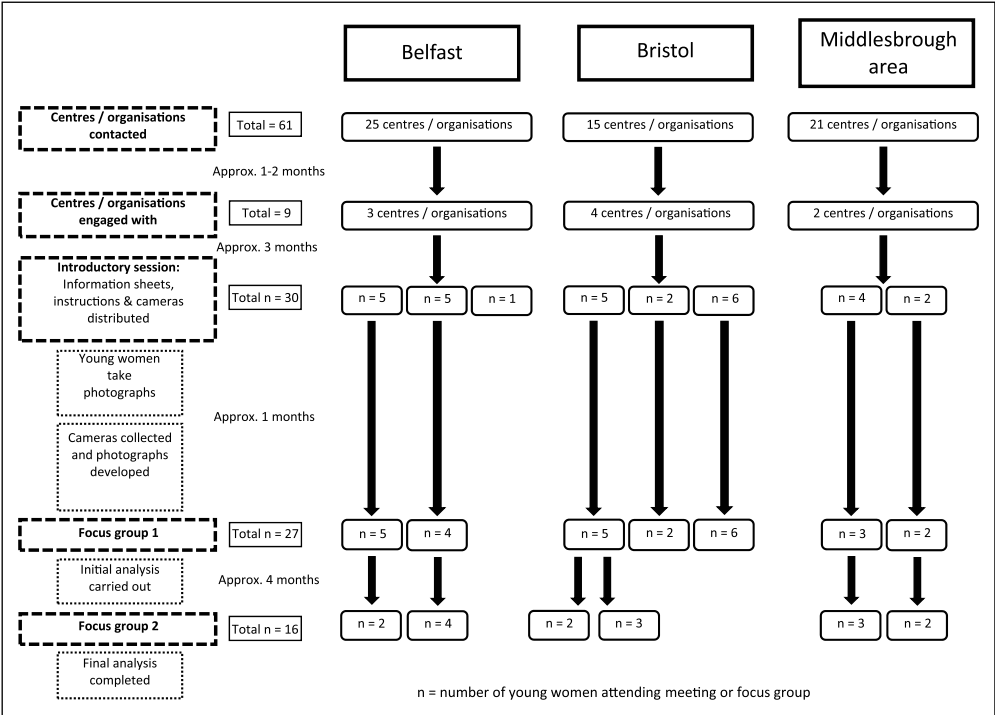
Belfast

Bristol

Middlesbrough area

Centres / organisations contacted

Total = 61

25 centres / organisations

15 centres / organisations

21 centres / organisations

Approx. 1-2 months

Centres / organisations engaged with

Total = 9

3 centres / organisations

4 centres / organisations

2 centres / organisations

Approx. 3 months

Introductory session: Information sheets, instructions & cameras distributed

Total n = 30

n = 5

n = 5

n = 1

n = 5

n = 2

n = 6

n = 4

n = 2

Young women take photographs

Approx. 1 months

Cameras collected and photographs developed

Focus group 1

Total n = 27

n = 5

n = 4

n = 5

n = 2

n = 6

n = 3

n = 2

Initial analysis carried out

Approx. 4 months

Focus group 2

Total n = 16

n = 2

n = 4

n = 2

n = 3

n = 3

n = 2

Final analysis completed

n = number of young women attending meeting or focus group